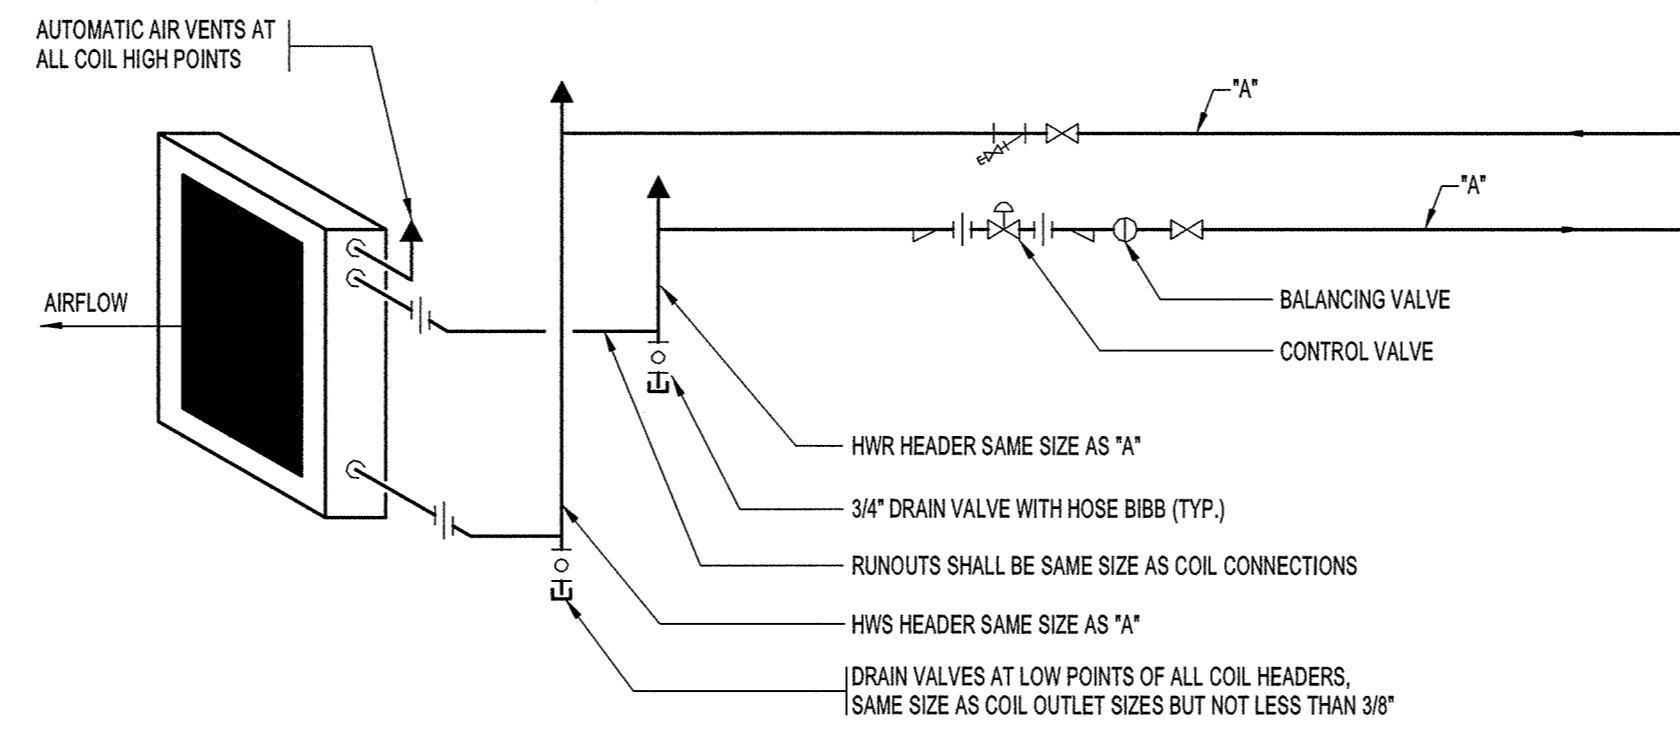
AUTOMATIC AIR VENTS AT ALL COIL HIGH POINTS

"A"

"A"

AIRFLOW

BALANCING VALVE

CONTROL VALVE

HWR HEADER SAME SIZE AS "A"

3/4" DRAIN VALVE WITH HOSE BIBB (TYP.)

RUNOUTS SHALL BE SAME SIZE AS COIL CONNECTIONS

HWS HEADER SAME SIZE AS "A"

DRAIN VALVES AT LOW POINTS OF ALL COIL HEADERS, SAME SIZE AS COIL OUTLET SIZES BUT NOT LESS THAN 3/8"